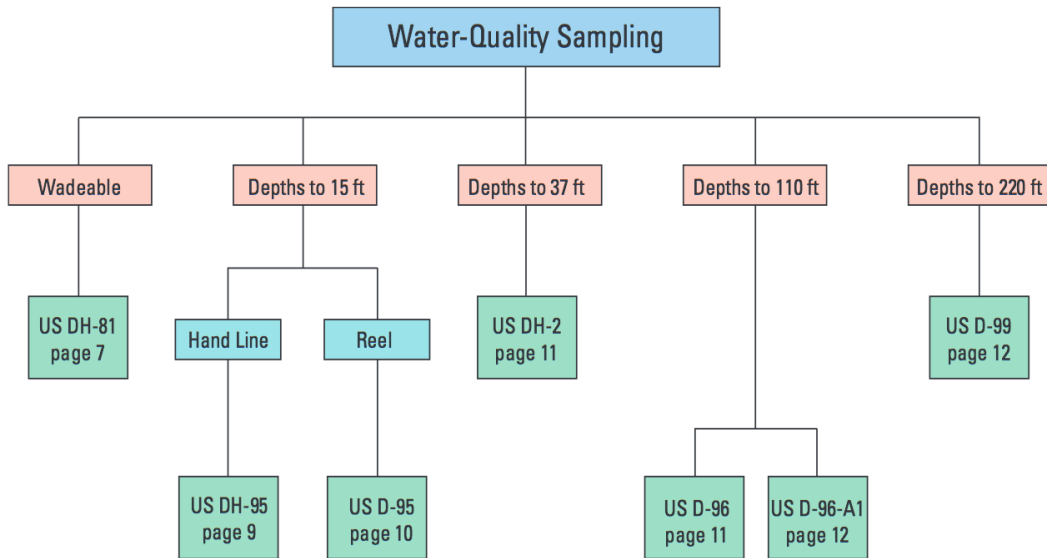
Water-Quality Sampling

Wadeable

US DH-81
page 7

Depths to 15 ft

Hand Line

US DH-95
page 9

Reel

US D-95
page 10

Depths to 37 ft

US DH-2
page 11

Depths to 110 ft

US D-96
page 11

US D-96-A1
page 12

Depths to 220 ft

US D-99
page 12